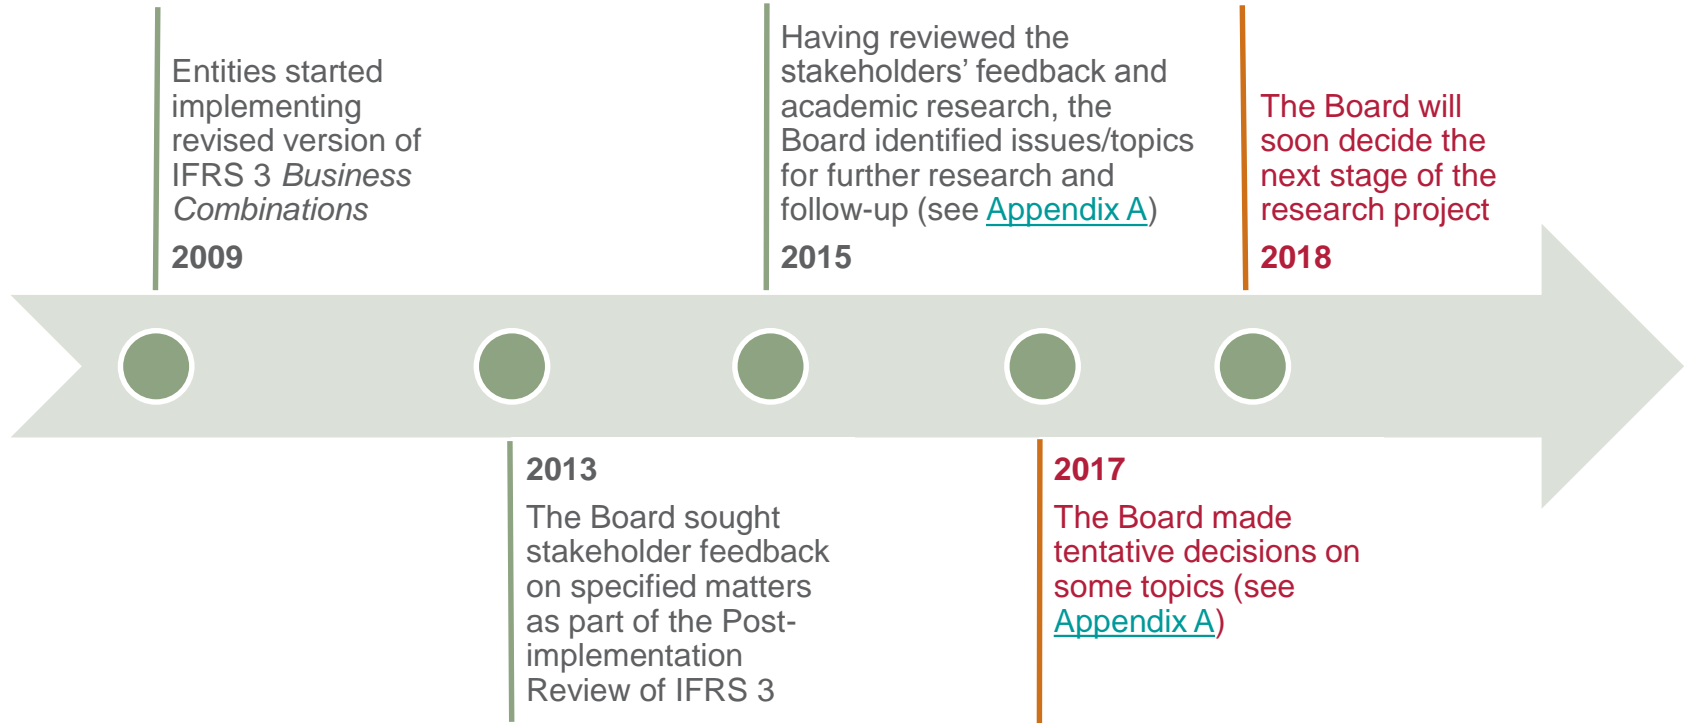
Entities started implementing revised version of IFRS 3 *Business Combinations*

2009

Having reviewed the stakeholders' feedback and academic research, the Board identified issues/topics for further research and follow-up (see Appendix A)

2015

The Board will soon decide the next stage of the research project

2018

2013

The Board sought stakeholder feedback on specified matters as part of the Post-implementation Review of IFRS 3

2017

The Board made tentative decisions on some topics (see Appendix A)